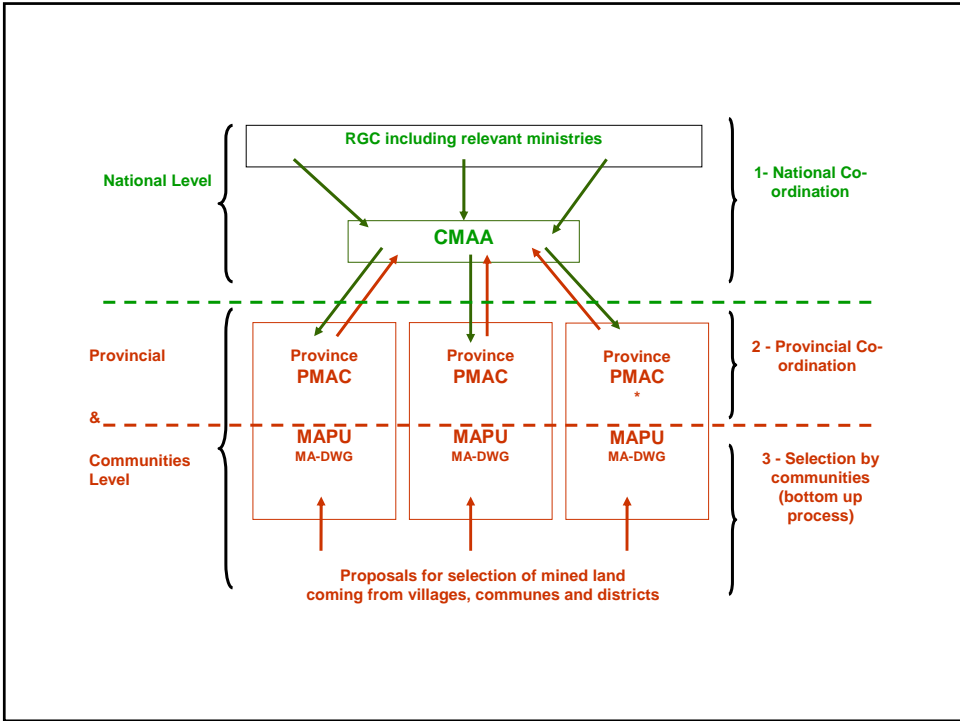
National Level

RGC including relevant ministries

CMAA

1- National Co-ordination

Provincial

&

Communities Level

Province PMAC

MAPU
MA-DWG

Province PMAC

MAPU
MA-DWG

Province PMAC
*

MAPU
MA-DWG

2 - Provincial Co-ordination

3 - Selection by communities (bottom up process)

Proposals for selection of mined land coming from villages, communes and districts